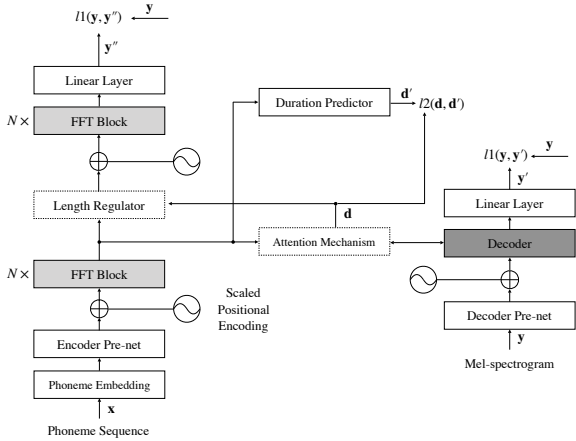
$l1(\mathbf{y}, \mathbf{y}'')$ $\mathbf{y}$

$\mathbf{y}''$

Linear Layer

$N\times$ FFT Block

Duration Predictor

$\mathbf{d}'$

$l2(\mathbf{d}, \mathbf{d}')$

$l1(\mathbf{y}, \mathbf{y}')$ $\mathbf{y}$

$\mathbf{y}'$

Length Regulator

$\mathbf{d}$

Linear Layer

Attention Mechanism

Decoder

$N\times$ FFT Block

Scaled Positional Encoding

Encoder Pre-net

Decoder Pre-net

$\mathbf{y}$

Mel-spectrogram

Phoneme Embedding

$\mathbf{x}$

Phoneme Sequence